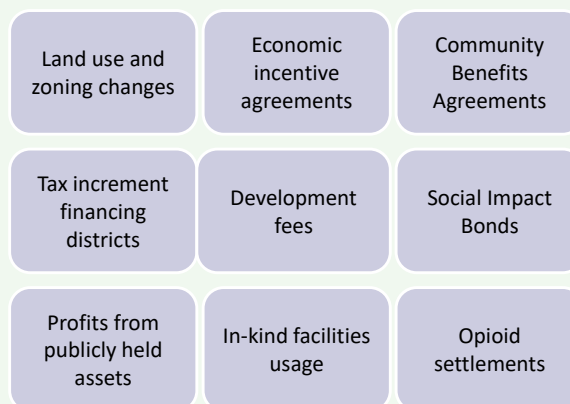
Land use and zoning changes

Economic incentive agreements

Community Benefits Agreements

Tax increment financing districts

Development fees

Social Impact Bonds

Profits from publicly held assets

In-kind facilities usage

Opioid settlements